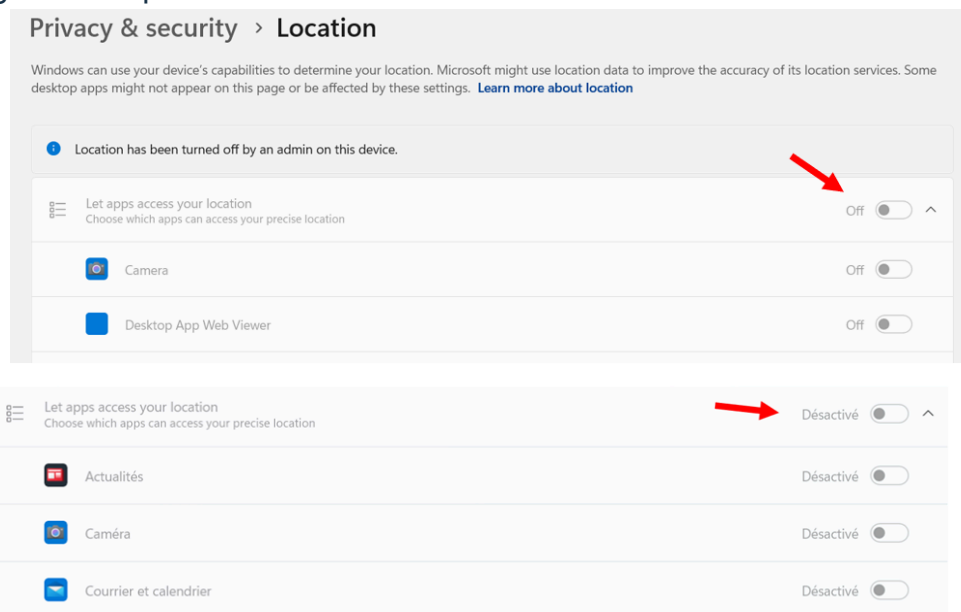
Privacy & security > Location

Windows can use your device's capabilities to determine your location. Microsoft might use location data to improve the accuracy of its location services. Some desktop apps might not appear on this page or be affected by these settings. Learn more about location

Location has been turned off by an admin on this device.

Let apps access your location
Choose which apps can access your precise location
Off

Camera
Off

Desktop App Web Viewer
Off

Let apps access your location
Choose which apps can access your precise location
Désactivé

Actualités
Désactivé

Caméra
Désactivé

Courrier et calendrier
Désactivé